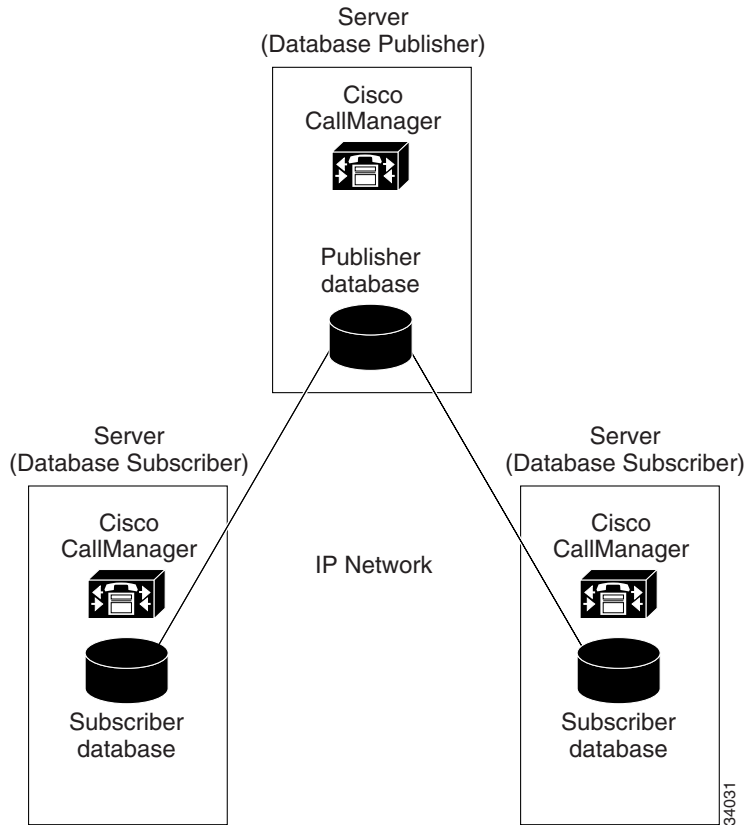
Server
(Database Publisher)

Cisco
CallManager

Publisher
database

Server
(Database Subscriber)

Cisco
CallManager

Subscriber
database

IP Network

Server
(Database Subscriber)

Cisco
CallManager

Subscriber
database

34031